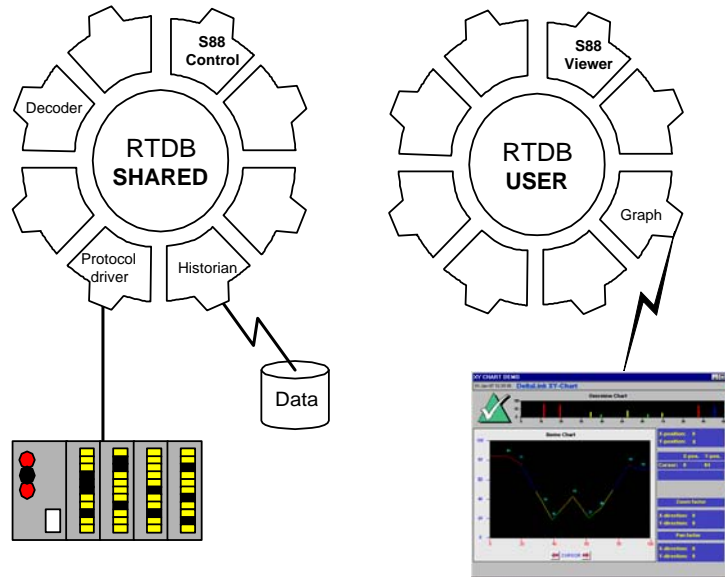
S88 Control

Decoder

RTDB
SHARED

Protocol driver

Historian

Data

S88 Viewer

RTDB
USER

Graph

XY CHART DEMO

DeltaLink XY-Chart

Gaussian Chart

Sinus Chart

X-position:
Y-position:

X-pos. Y-pos.
Cursor:

Zoom factor

X-direction:
Y-direction:

Pan factor

X-direction:
Y-direction:

CURSOR